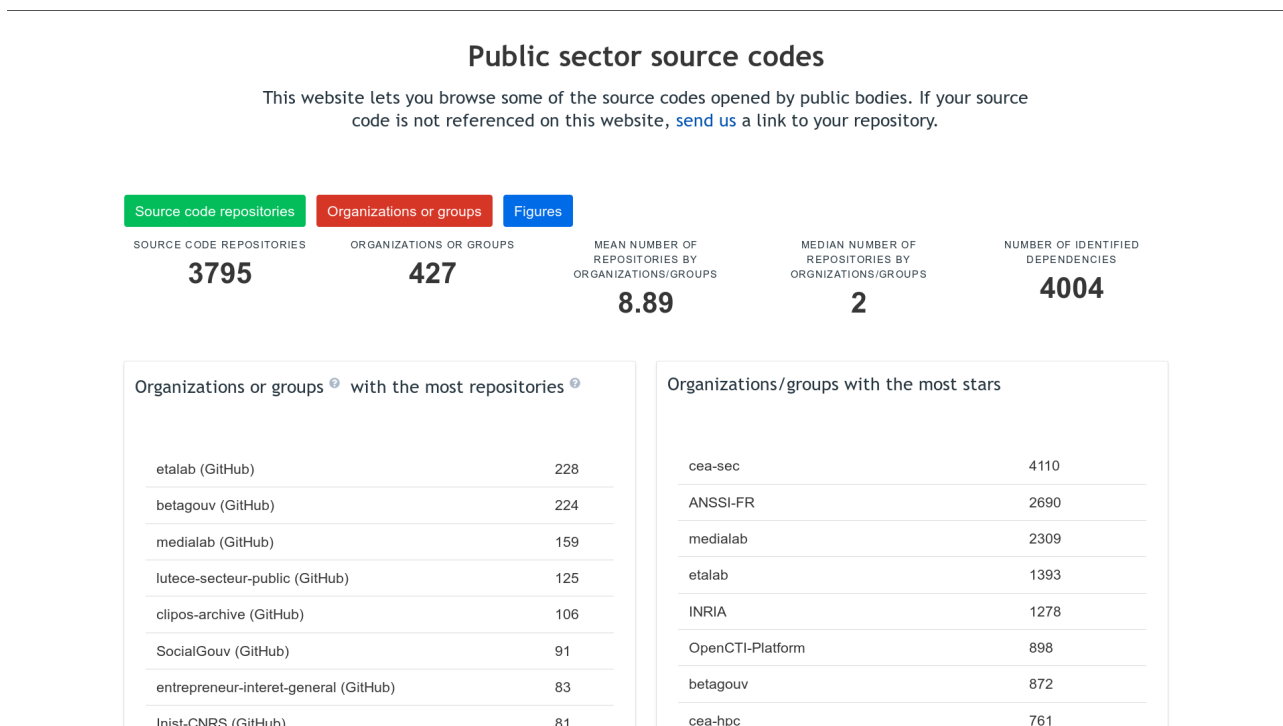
Public sector source codes

This website lets you browse some of the source codes opened by public bodies. If your source code is not referenced on this website, send us a link to your repository.

Source code repositories Organizations or groups Figures

SOURCE CODE REPOSITORIES
3795

ORGANIZATIONS OR GROUPS
427

MEAN NUMBER OF REPOSITORIES BY ORGANIZATIONS/GROUPS
8.89

MEDIAN NUMBER OF REPOSITORIES BY ORGNIZATIONS/GROUPS
2

NUMBER OF IDENTIFIED DEPENDENCIES
4004

Organizations or groups ? with the most repositories ?

| | |
|---|---|
| etalab (GitHub) | 228 |
| betagouv (GitHub) | 224 |
| medialab (GitHub) | 159 |
| lutece-secteur-public (GitHub) | 125 |
| clipos-archive (GitHub) | 106 |
| SocialGouv (GitHub) | 91 |
| entrepreneur-interet-general (GitHub) | 83 |
| Inist-CNRS (GitHub) | 81 |

Organizations/groups with the most stars

| | |
|---|---|
| cea-sec | 4110 |
| ANSSI-FR | 2690 |
| medialab | 2309 |
| etalab | 1393 |
| INRIA | 1278 |
| OpenCTI-Platform | 898 |
| betagouv | 872 |
| cea-hpc | 761 |